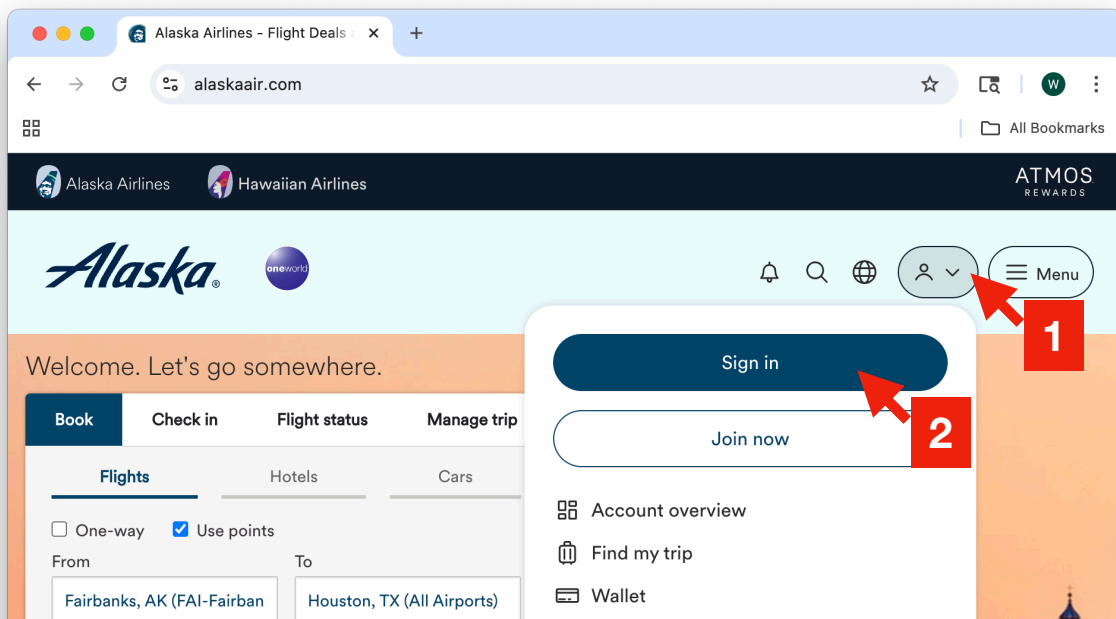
Alaska Airlines - Flight Deals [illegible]
alaskaair.com
W
All Bookmarks
Alaska Airlines
Hawaiian Airlines
ATMOS
REWARDS
Alaska
oneworld
Menu
1
Welcome. Let's go somewhere.
Sign in
2
Join now
Book
Check in
Flight status
Manage trip
Flights
Hotels
Cars
One-way
Use points
From
To
Fairbanks, AK (FAI-Fairban
Houston, TX (All Airports)
Account overview
Find my trip
Wallet